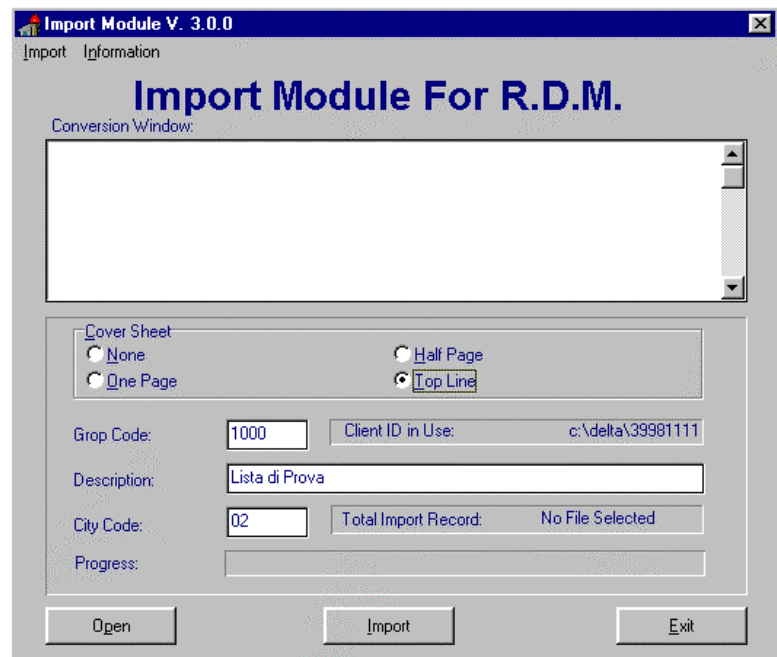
Import Module V. 3.0.0

Import Information

Import Module For R.D.M.

Conversion Window:

Cover Sheet
None
One Page
Half Page
Top Line

Grop Code: 1000
Client ID in Use: c:\delta\39981111

Description: Lista di Prova

City Code: 02
Total Import Record: No File Selected

Progress:

Open Import Exit